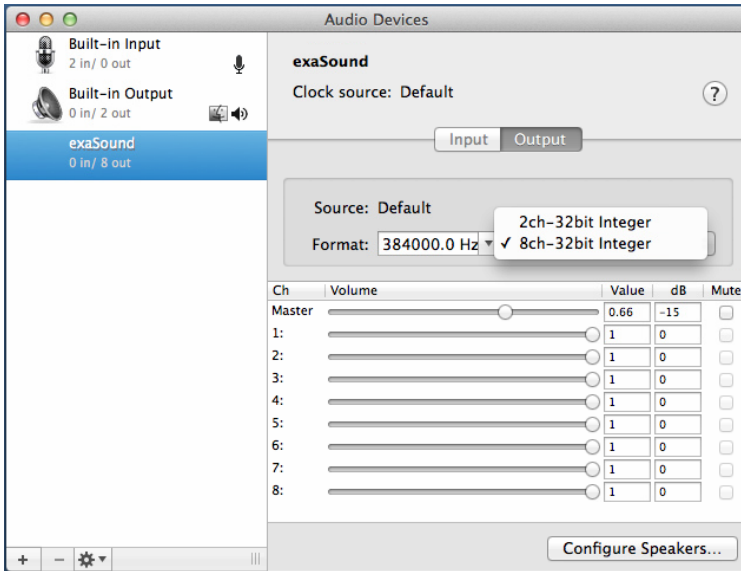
Audio Devices

Built-in Input
2 in/ 0 out

Built-in Output
0 in/ 2 out

exaSound
0 in/ 8 out

exaSound
Clock source: Default

?

Input Output

Source: Default

Format: 384000.0 Hz

2ch-32bit Integer
✓ 8ch-32bit Integer

| Ch | Volume | Value | dB | Mute |
|---|---|---|---|---|
| Master | | 0.66 | -15 | |
| 1: | | 1 | 0 | |
| 2: | | 1 | 0 | |
| 3: | | 1 | 0 | |
| 4: | | 1 | 0 | |
| 5: | | 1 | 0 | |
| 6: | | 1 | 0 | |
| 7: | | 1 | 0 | |
| 8: | | 1 | 0 | |

+ −

Configure Speakers...